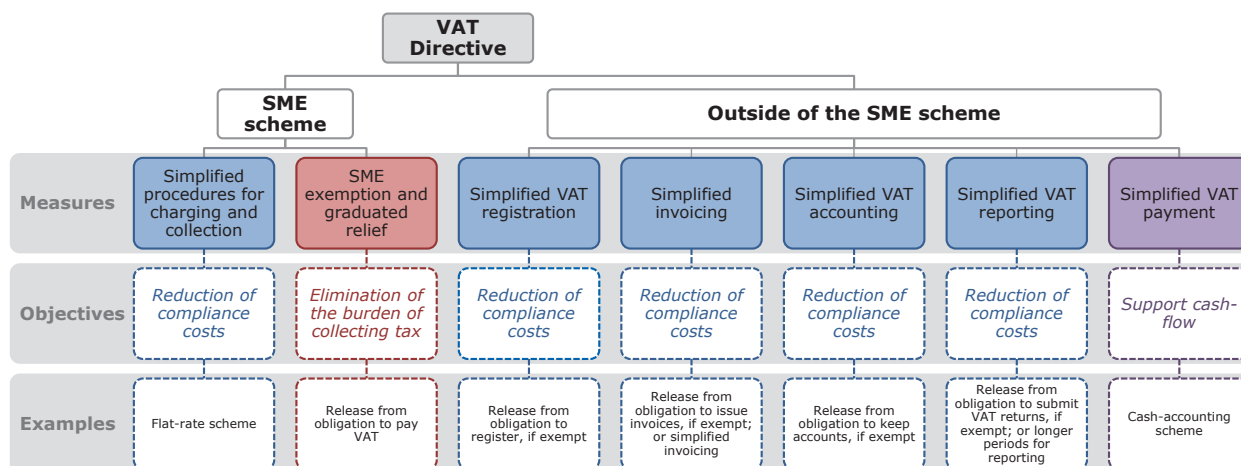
VAT Directive

SME scheme

Outside of the SME scheme

Measures

Simplified procedures for charging and collection

SME exemption and graduated relief

Simplified VAT registration

Simplified invoicing

Simplified VAT accounting

Simplified VAT reporting

Simplified VAT payment

Objectives

Reduction of compliance costs

Elimination of the burden of collecting tax

Reduction of compliance costs

Reduction of compliance costs

Reduction of compliance costs

Reduction of compliance costs

Support cash-flow

Examples

Flat-rate scheme

Release from obligation to pay VAT

Release from obligation to register, if exempt

Release from obligation to issue invoices, if exempt; or simplified invoicing

Release from obligation to keep accounts, if exempt

Release from obligation to submit VAT returns, if exempt; or longer periods for reporting

Cash-accounting scheme